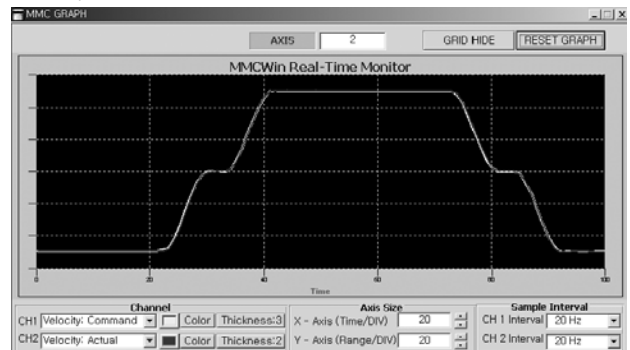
MMC GRAPH

AXIS 2

GRID HIDE

RESET GRAPH

MMCWin Real-Time Monitor

0 20 40 60 80 100

Time

Channel

CH1 Velocity: Command Color Thickness:3

CH2 Velocity: Actual Color Thickness:2

Axis Size

X - Axis (Time/DIV) 20

Y - Axis (Range/DIV) 20

Sample Interval

CH 1 Interval 20 Hz

CH 2 Interval 20 Hz